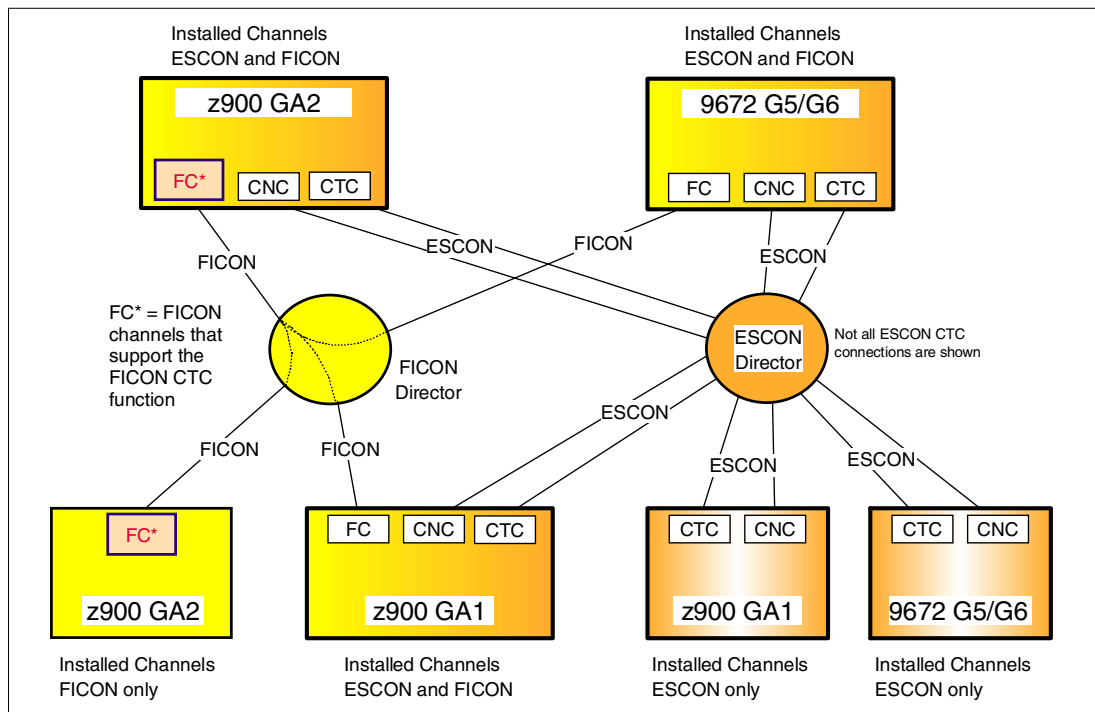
Installed Channels
ESCON and FICON

z900 GA2

FC*

CNC

CTC

Installed Channels
ESCON and FICON

9672 G5/G6

FC

CNC

CTC

FICON

ESCON

FICON

ESCON

FC* = FICON channels that support the FICON CTC function

FICON Director

ESCON Director

Not all ESCON CTC connections are shown

ESCON

FICON

FICON

ESCON

ESCON

FC*

z900 GA2

FC

CNC

CTC

z900 GA1

CTC

CNC

z900 GA1

CTC

CNC

9672 G5/G6

Installed Channels
FICON only

Installed Channels
ESCON and FICON

Installed Channels
ESCON only

Installed Channels
ESCON only